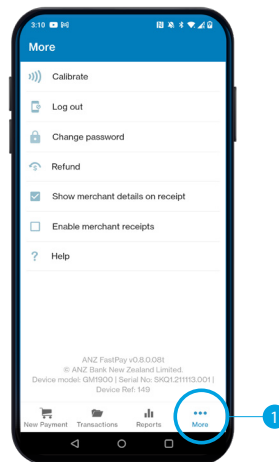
3:10

More

Calibrate

Log out

Change password

Refund

Show merchant details on receipt

Enable merchant receipts

Help

ANZ FastPay v0.8.0.081
© ANZ Bank New Zealand Limited.
Device model: GM1900 | Serial No: SKQ1.211113.001 |
Device Ref: 149

New Payment
Transactions
Reports
More

1